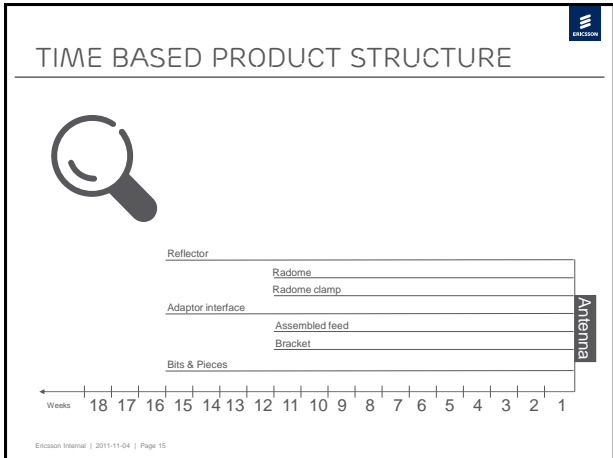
ERICSSON

TIME BASED PRODUCT STRUCTURE

Reflector

Radome

Radome clamp

Adaptor interface

Assembled feed

Bracket

Bits & Pieces

Antenna

Weeks 18 17 16 15 14 13 12 11 10 9 8 7 6 5 4 3 2 1

Ericsson Internal | 2011-11-04 | Page 15